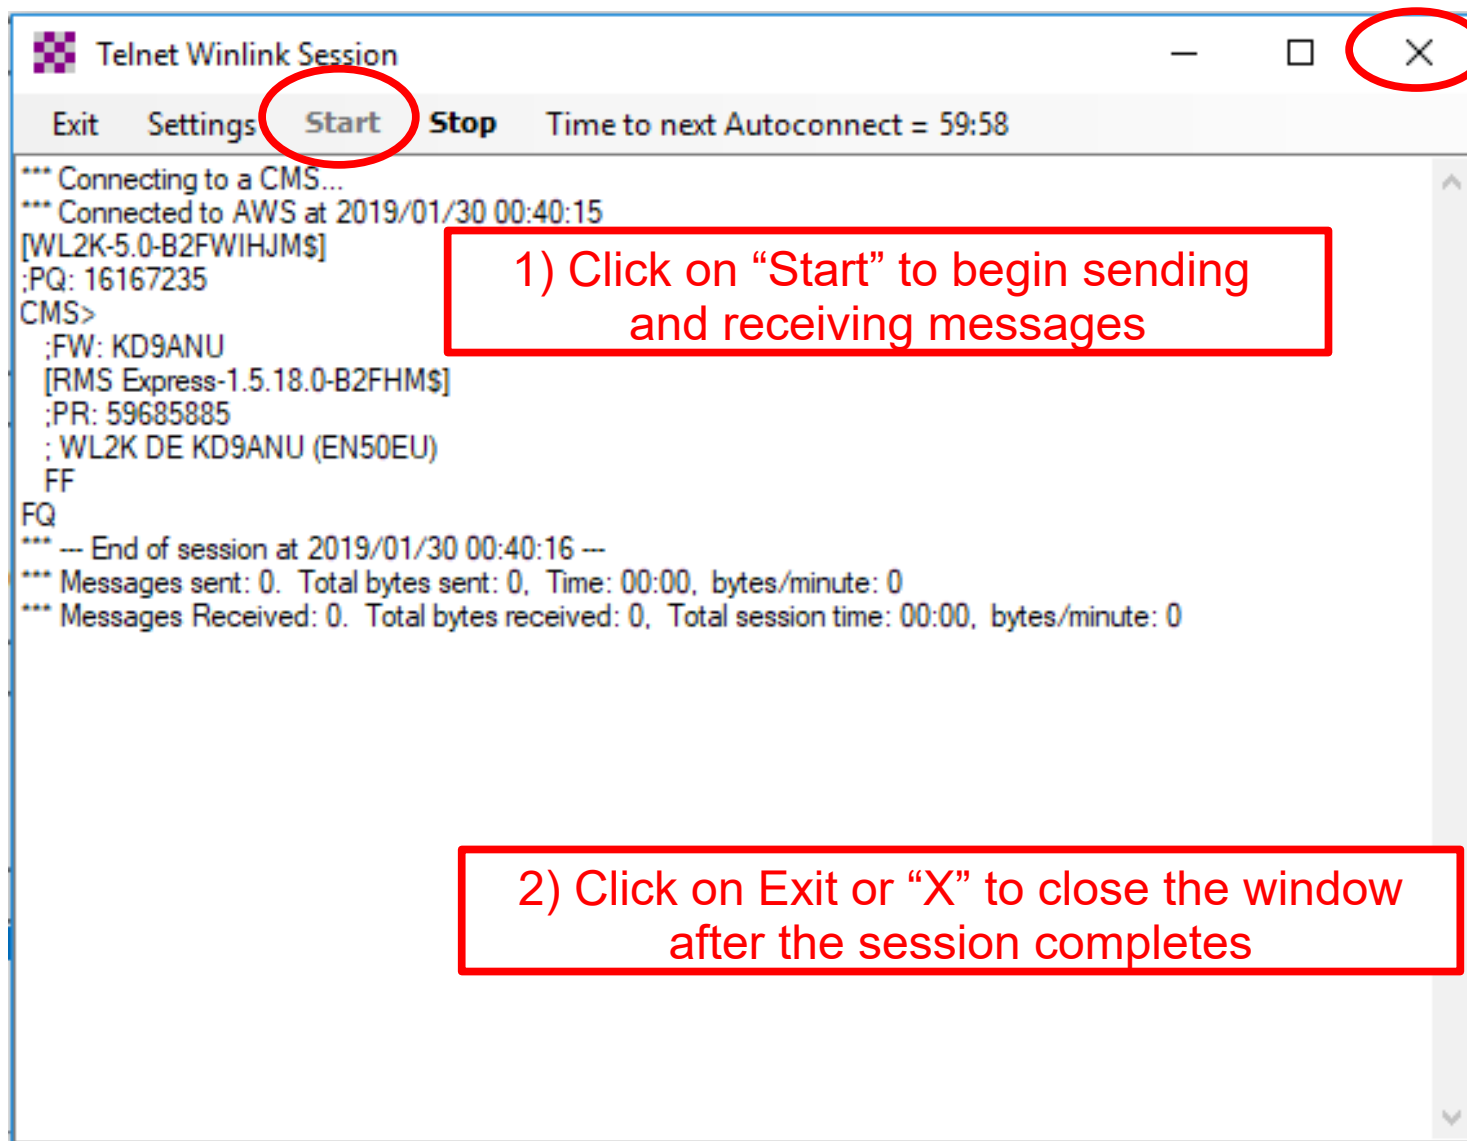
Telnet Winlink Session

Exit Settings Start Stop Time to next Autoconnect = 59:58

*** Connecting to a CMS...
*** Connected to AWS at 2019/01/30 00:40:15
[WL2K-5.0-B2FWIHJM$]
;PQ: 16167235
CMS>
;FW: KD9ANU
[RMS Express-1.5.18.0-B2FHM$]
;PR: 59685885
; WL2K DE KD9ANU (EN50EU)
FF
FQ
*** --- End of session at 2019/01/30 00:40:16 ---
*** Messages sent: 0. Total bytes sent: 0, Time: 00:00, bytes/minute: 0
*** Messages Received: 0. Total bytes received: 0, Total session time: 00:00, bytes/minute: 0

1) Click on “Start” to begin sending and receiving messages

2) Click on Exit or “X” to close the window after the session completes